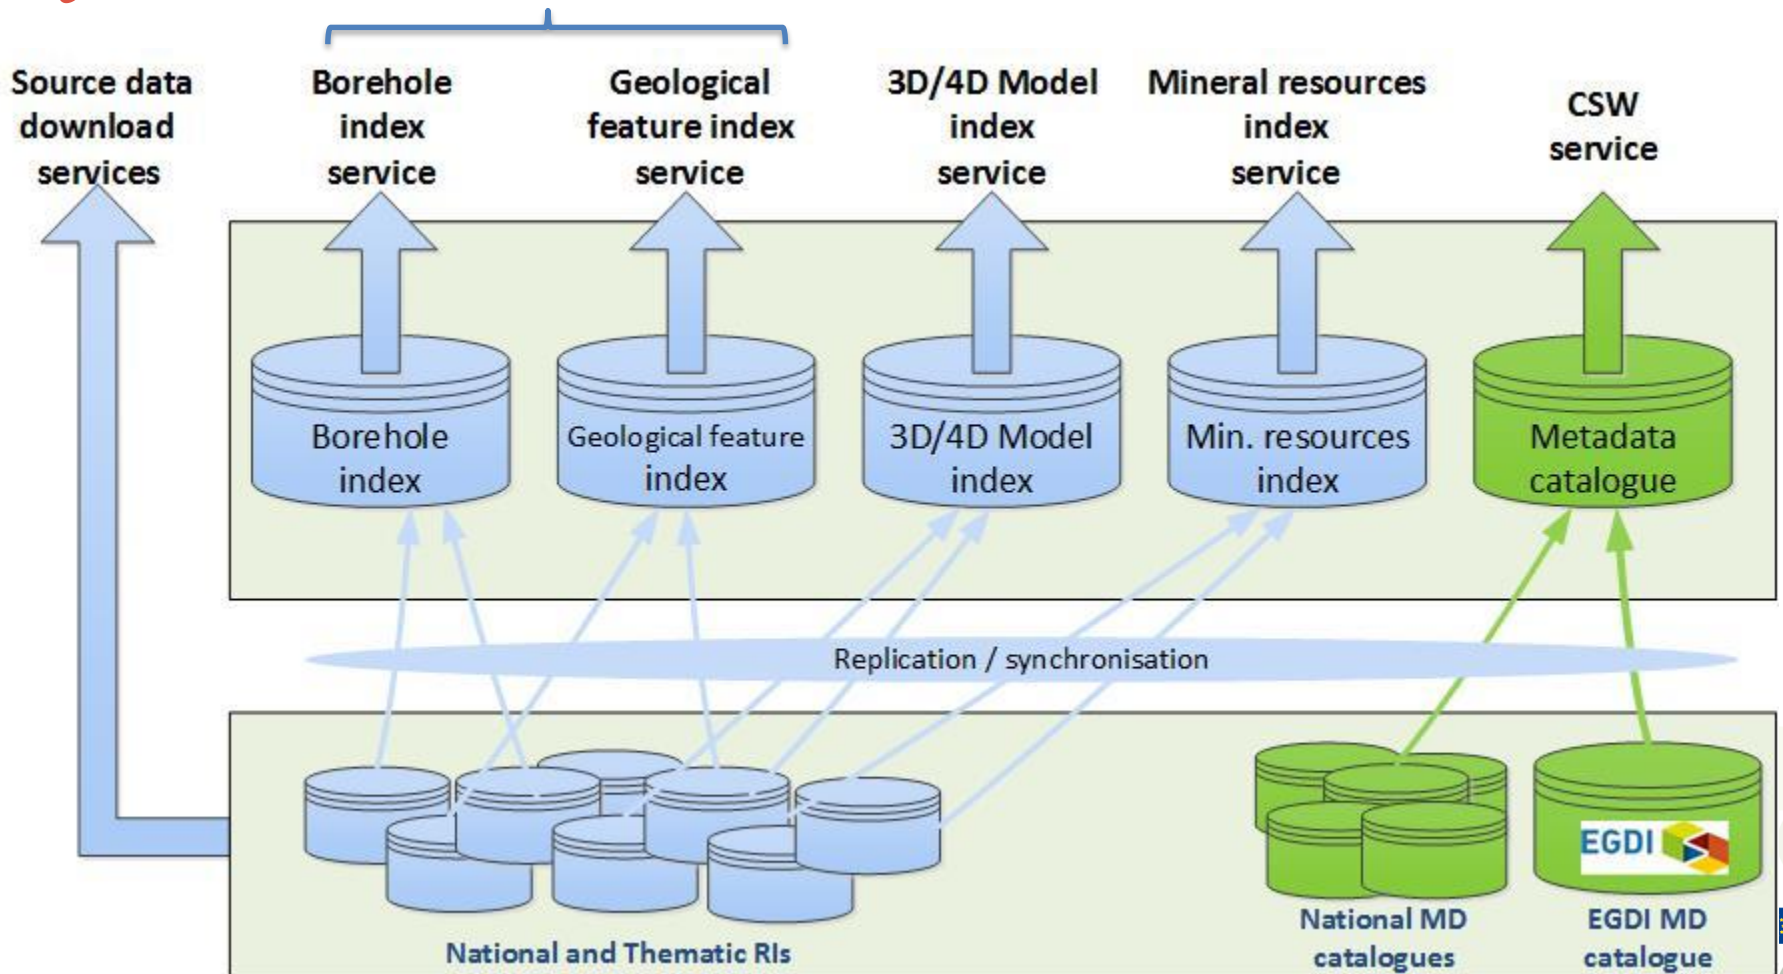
Source data download services

Borehole index service

Geological feature index service

3D/4D Model index service

Mineral resources index service

CSW service

Borehole index

Geological feature index

3D/4D Model index

Min. resources index

Metadata catalogue

Replication / synchronisation

EGDI

National and Thematic RIs

National MD catalogues

EGDI MD catalogue